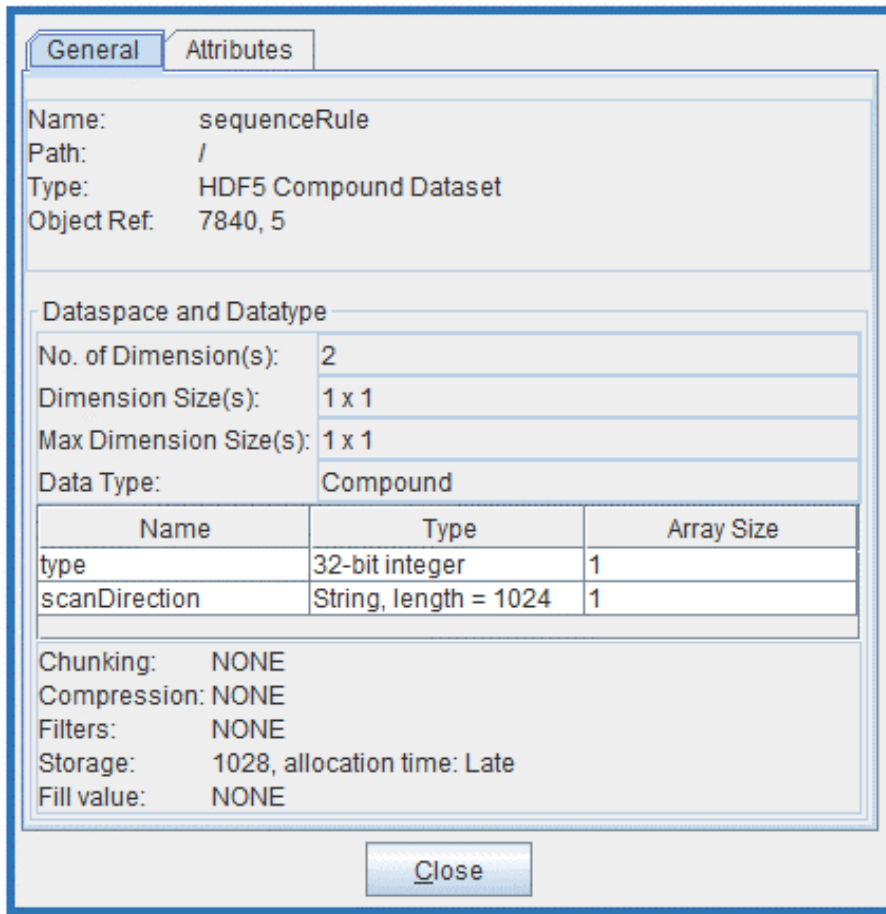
General Attributes

Name: sequenceRule
Path: /
Type: HDF5 Compound Dataset
Object Ref: 7840, 5

Dataspace and Datatype

No. of Dimension(s): 2
Dimension Size(s): 1 x 1
Max Dimension Size(s): 1 x 1
Data Type: Compound

| Name | Type | Array Size |
|---|---|---|
| type | 32-bit integer | 1 |
| scanDirection | String, length = 1024 | 1 |

Chunking: NONE
Compression: NONE
Filters: NONE
Storage: 1028, allocation time: Late
Fill value: NONE

Close